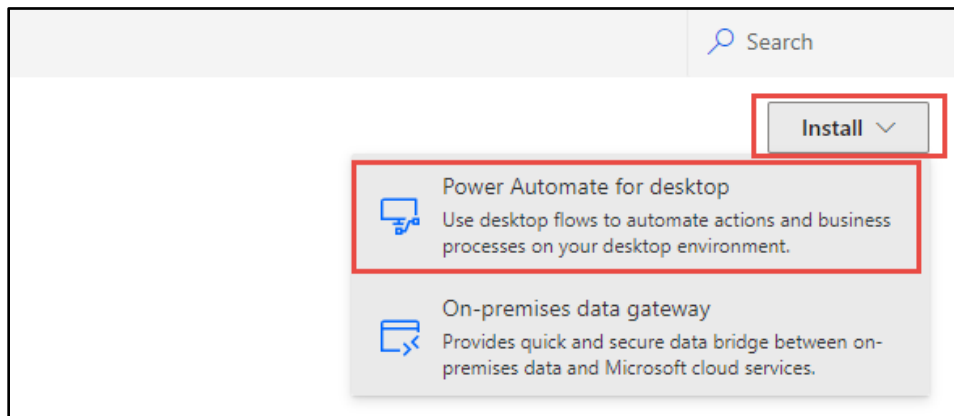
Search

Install

Power Automate for desktop

Use desktop flows to automate actions and business processes on your desktop environment.

On-premises data gateway

Provides quick and secure data bridge between on-premises data and Microsoft cloud services.